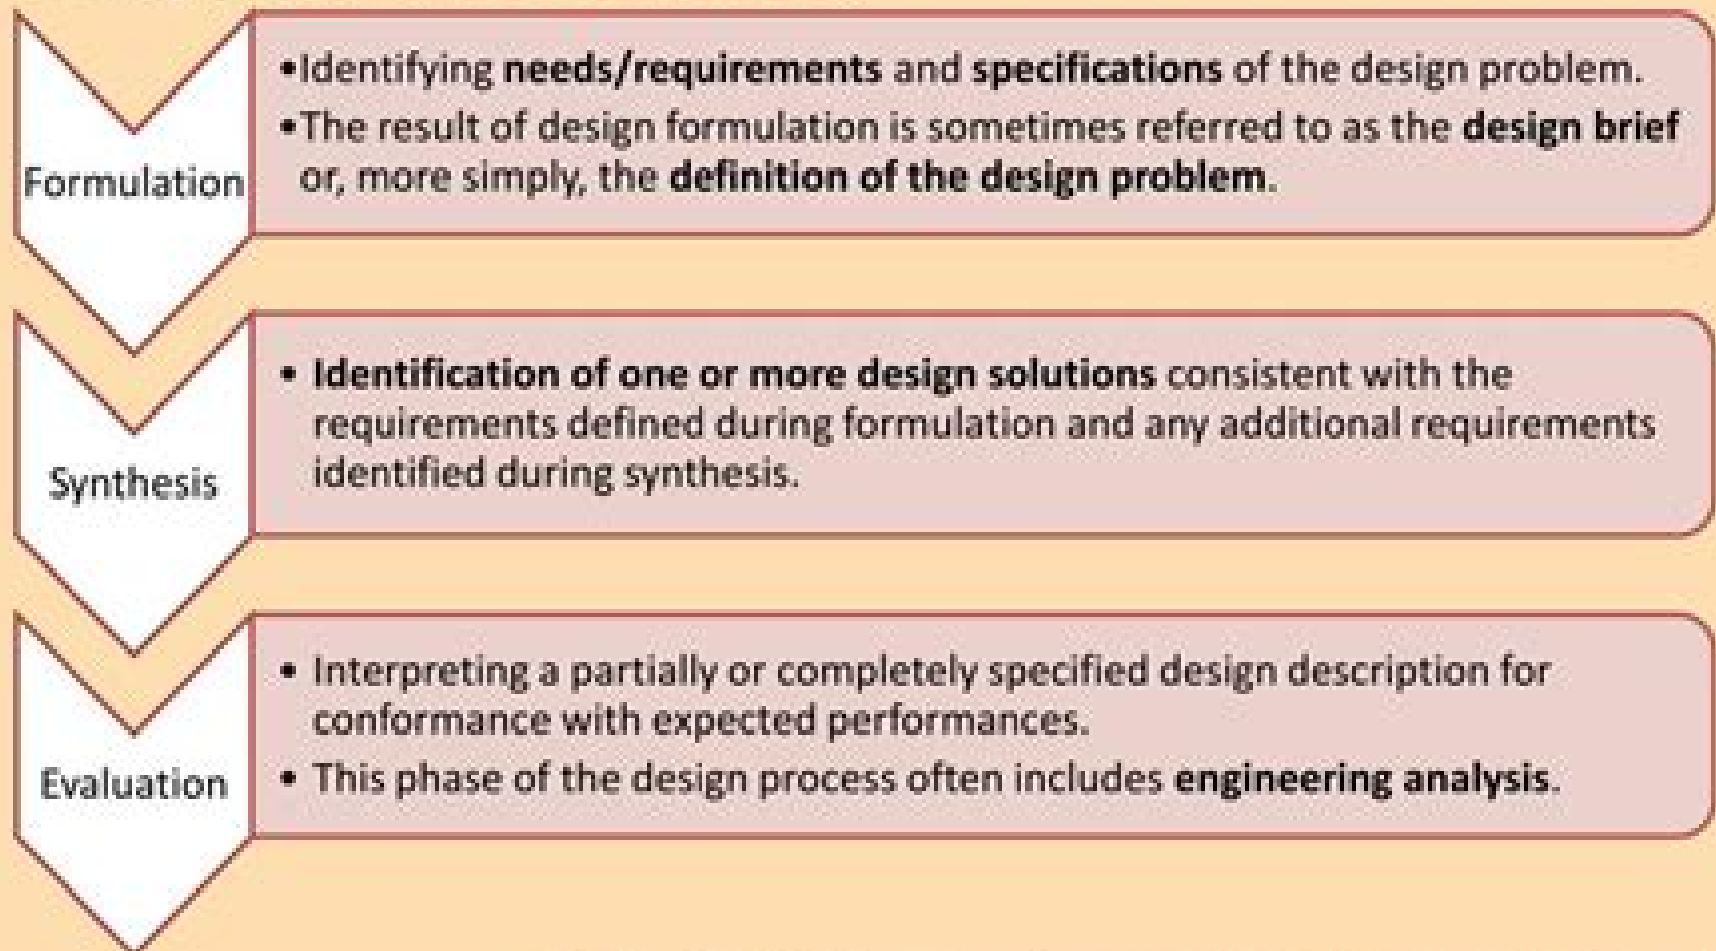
Formulation

•Identifying needs/requirements and specifications of the design problem.
•The result of design formulation is sometimes referred to as the design brief or, more simply, the definition of the design problem.

Synthesis

• Identification of one or more design solutions consistent with the requirements defined during formulation and any additional requirements identified during synthesis.

Evaluation

• Interpreting a partially or completely specified design description for conformance with expected performances.
• This phase of the design process often includes engineering analysis.